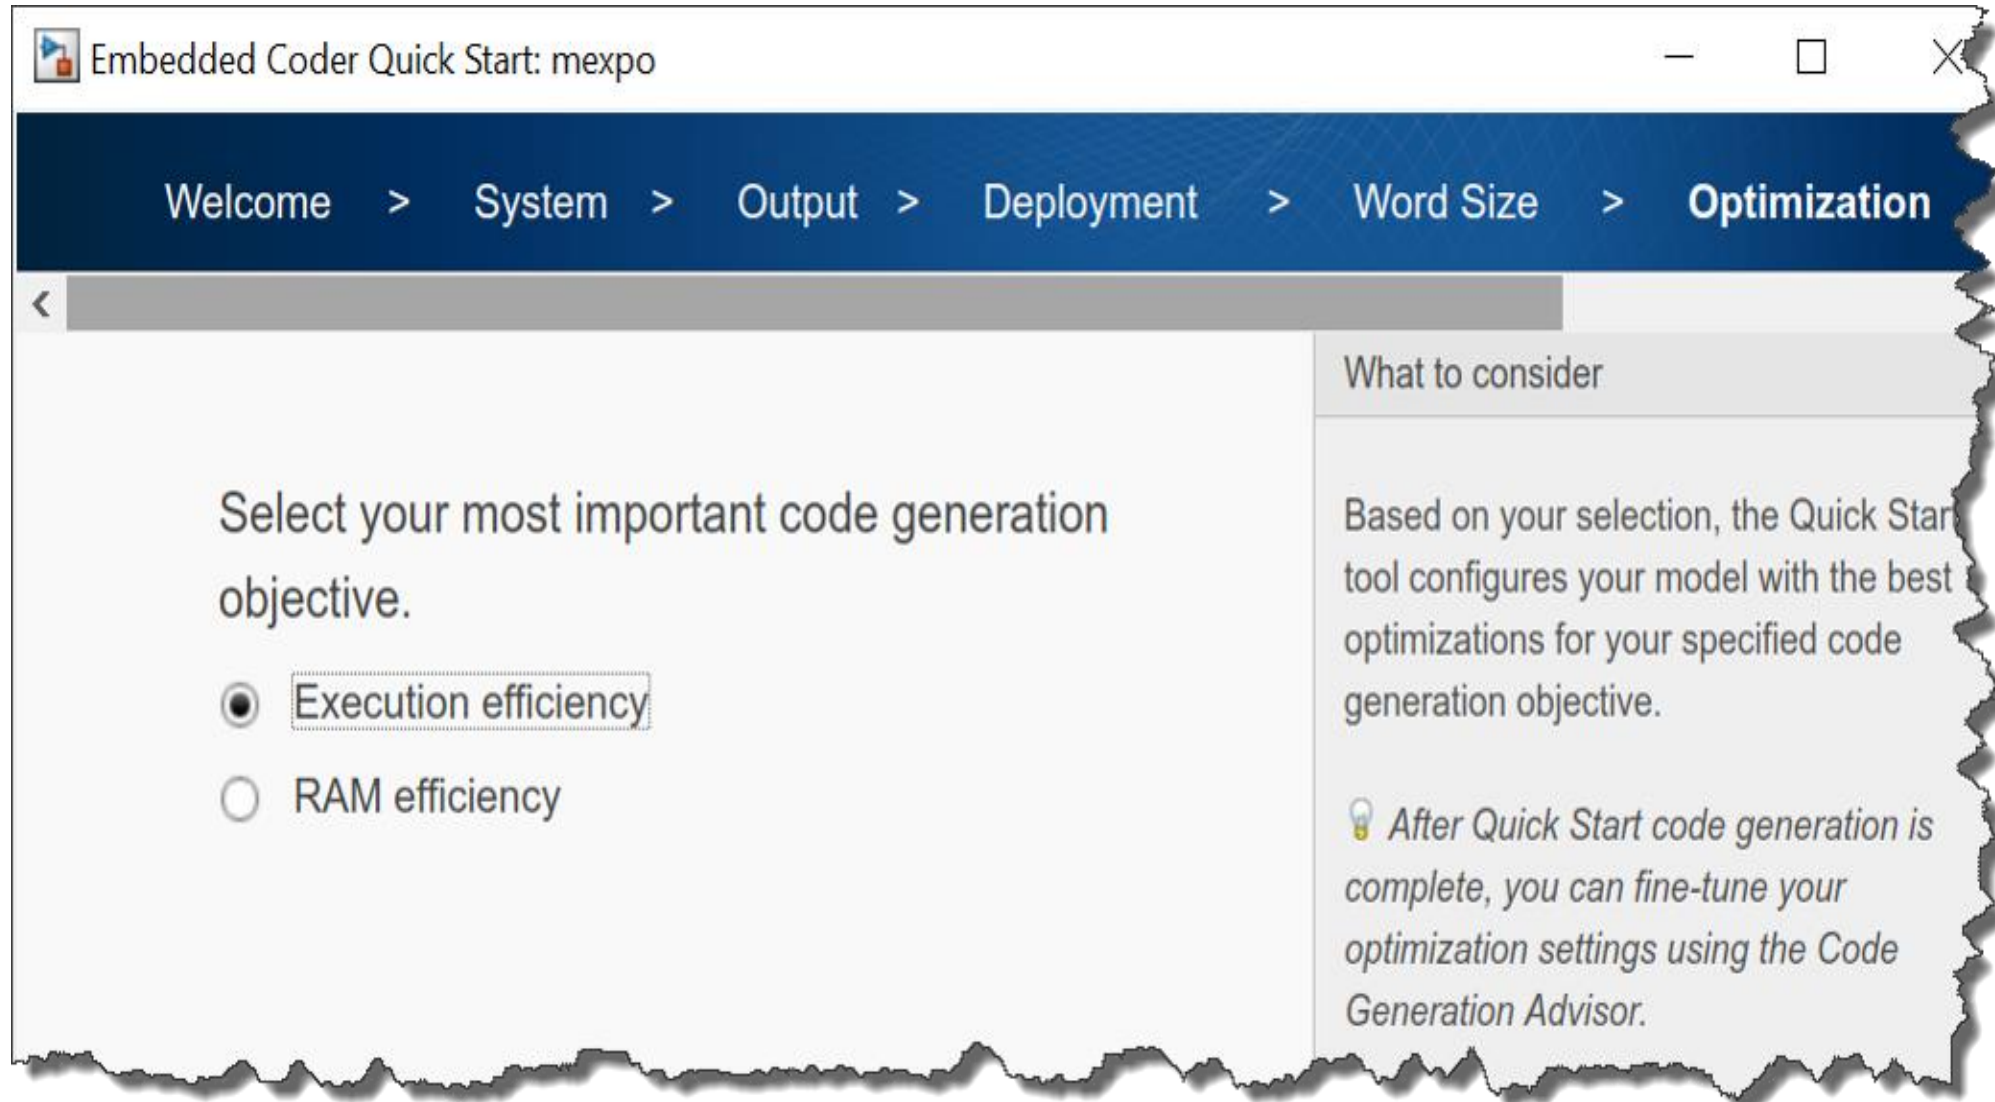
Embedded Coder Quick Start: mexpo

Welcome > System > Output > Deployment > Word Size > Optimization

Select your most important code generation objective.

Execution efficiency

RAM efficiency

What to consider

Based on your selection, the Quick Star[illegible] tool configures your model with the best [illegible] optimizations for your specified code generation objective.

After Quick Start code generation is complete, you can fine-tune your optimization settings using the Code Generation Advisor.